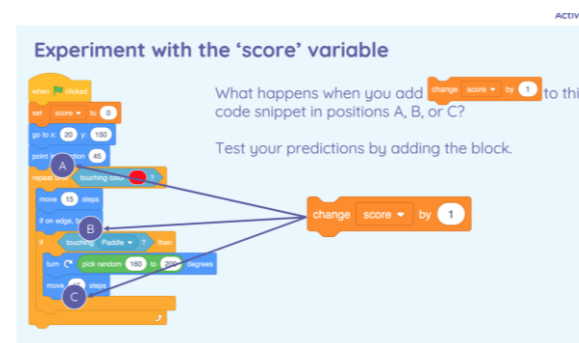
ACTIV

Experiment with the 'score' variable

when clicked
set score to 0
go to x: 20 y: 150
point in direction 45
repeat until touching color ?
move 15 steps
if on edge, bounce
if touching Paddle ? then
turn pick random 160 to 200 degrees
move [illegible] steps

A
B
C

What happens when you add change score by 1 to thi code snippet in positions A, B, or C?

Test your predictions by adding the block.

change score by 1